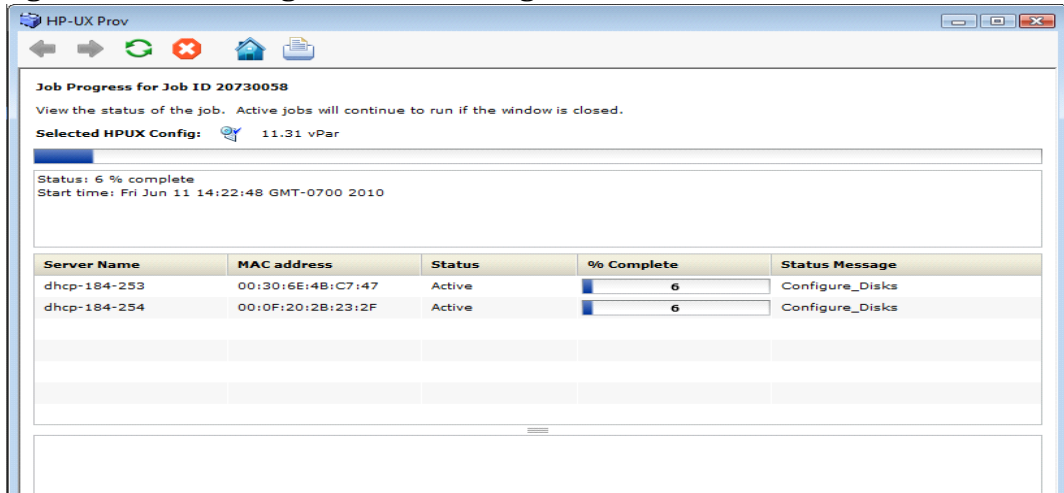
HP-UX Prov

Job Progress for Job ID 20730058

View the status of the job. Active jobs will continue to run if the window is closed.

Selected HPUX Config: 11.31 vPar

Status: 6 % complete
Start time: Fri Jun 11 14:22:48 GMT-0700 2010

| Server Name | MAC address | Status | % Complete | Status Message |
|---|---|---|---|---|
| dhcp-184-253 | 00:30:6E:4B:C7:47 | Active | 6 | Configure_Disks |
| dhcp-184-254 | 00:0F:20:2B:23:2F | Active | 6 | Configure_Disks |